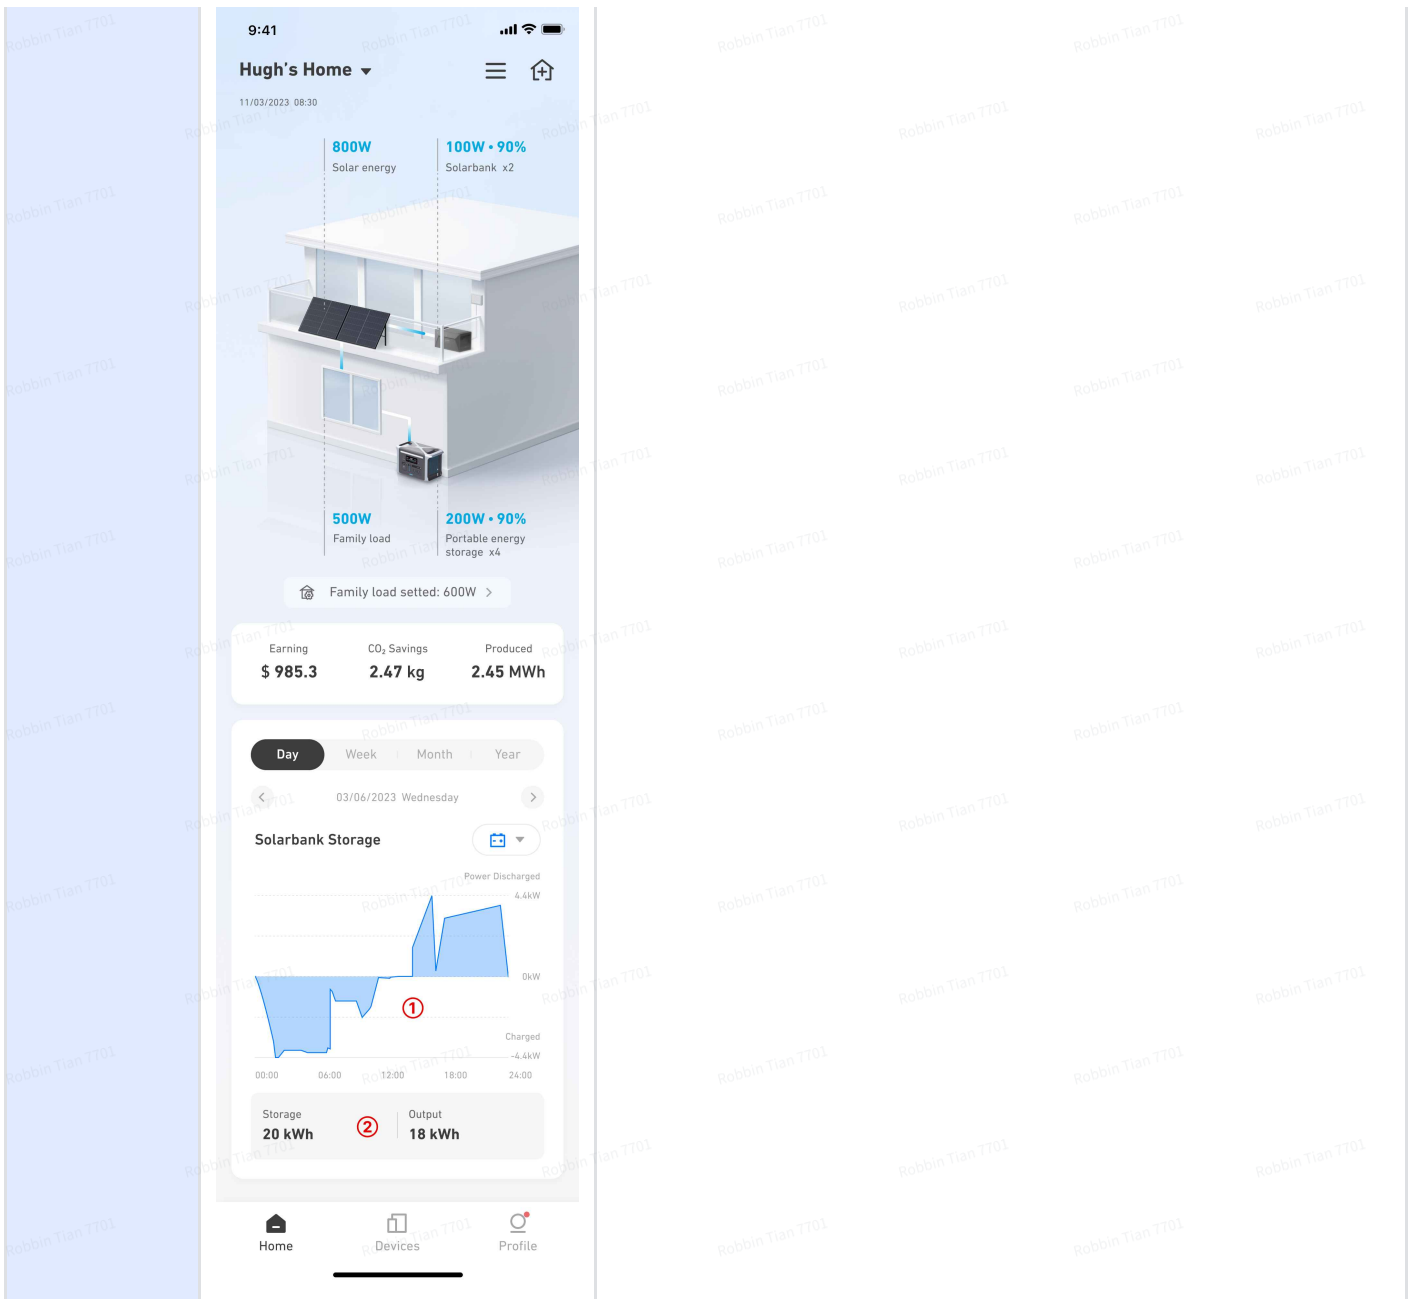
9:41

Hugh's Home

11/03/2023 08:30

800W
Solar energy

100W • 90%
Solarbank x2

500W
Family load

200W • 90%
Portable energy storage x4

Family load setted: 600W >

| Earning | $CO_2$ Savings | Produced |
|---|---|---|
| $ 985.3 | 2.47 kg | 2.45 MWh |

Day Week Month Year

03/06/2023 Wednesday

Solarbank Storage

Power Discharged
4.4kW
0kW
Charged
-4.4kW
00:00 06:00 12:00 18:00 24:00

①

Storage
20 kWh
②
Output
18 kWh

Home Devices Profile

Robbin Tian 7701